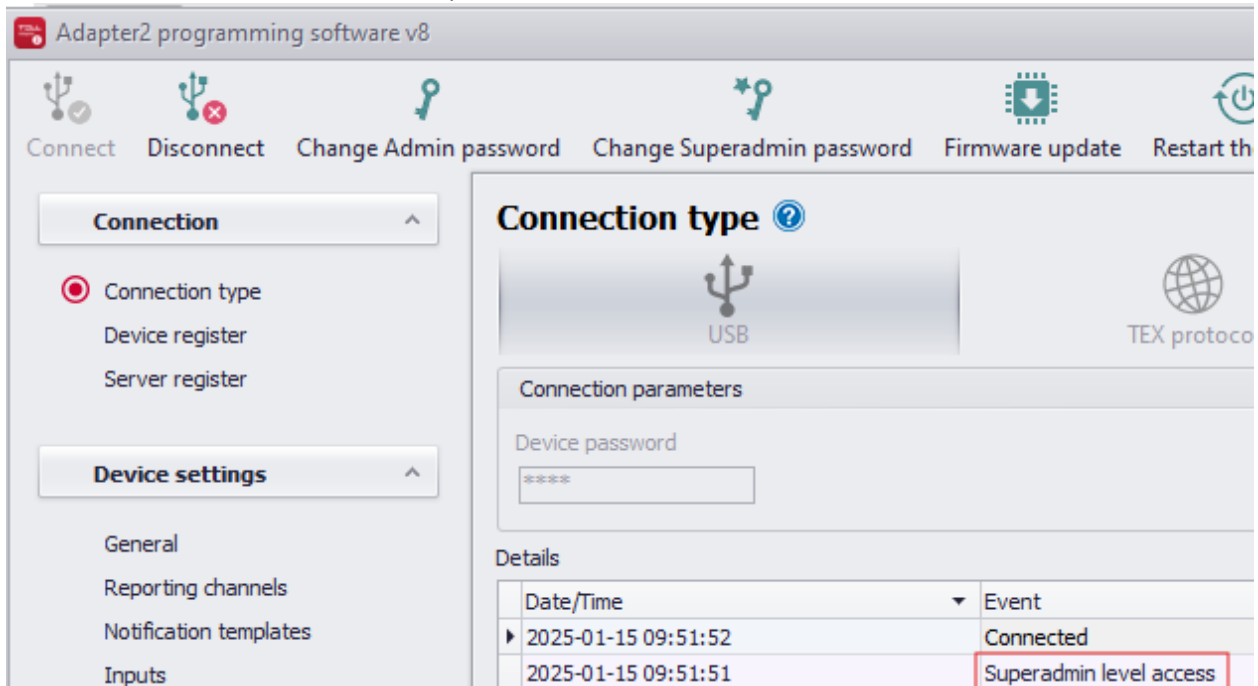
Adapter2 programming software v8

Connect Disconnect Change Admin password Change Superadmin password Firmware update Restart th

Connection

Connection type
Device register
Server register

Device settings

General
Reporting channels
Notification templates
Inputs

Connection type

USB

TEX protoco

Connection parameters

Device password

****

Details

| | Date/Time | Event |
|---|---|---|
| ▸ | 2025-01-15 09:51:52 | Connected |
| | 2025-01-15 09:51:51 | Superadmin level access |